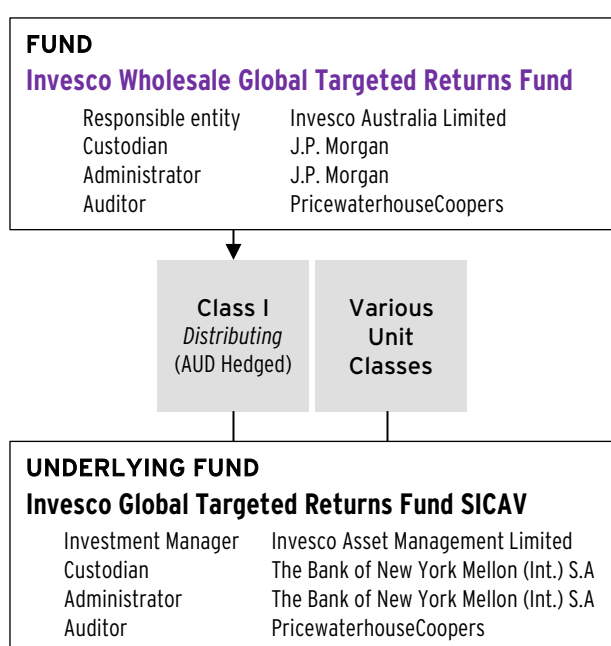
FUND

Invesco Wholesale Global Targeted Returns Fund

| | |
|---|---|
| Responsible entity | Invesco Australia Limited |
| Custodian | J.P. Morgan |
| Administrator | J.P. Morgan |
| Auditor | PricewaterhouseCoopers |

Class I
*Distributing*
(AUD Hedged)

Various Unit Classes

UNDERLYING FUND

Invesco Global Targeted Returns Fund SICAV

| | |
|---|---|
| Investment Manager | Invesco Asset Management Limited |
| Custodian | The Bank of New York Mellon (Int.) S.A |
| Administrator | The Bank of New York Mellon (Int.) S.A |
| Auditor | PricewaterhouseCoopers |